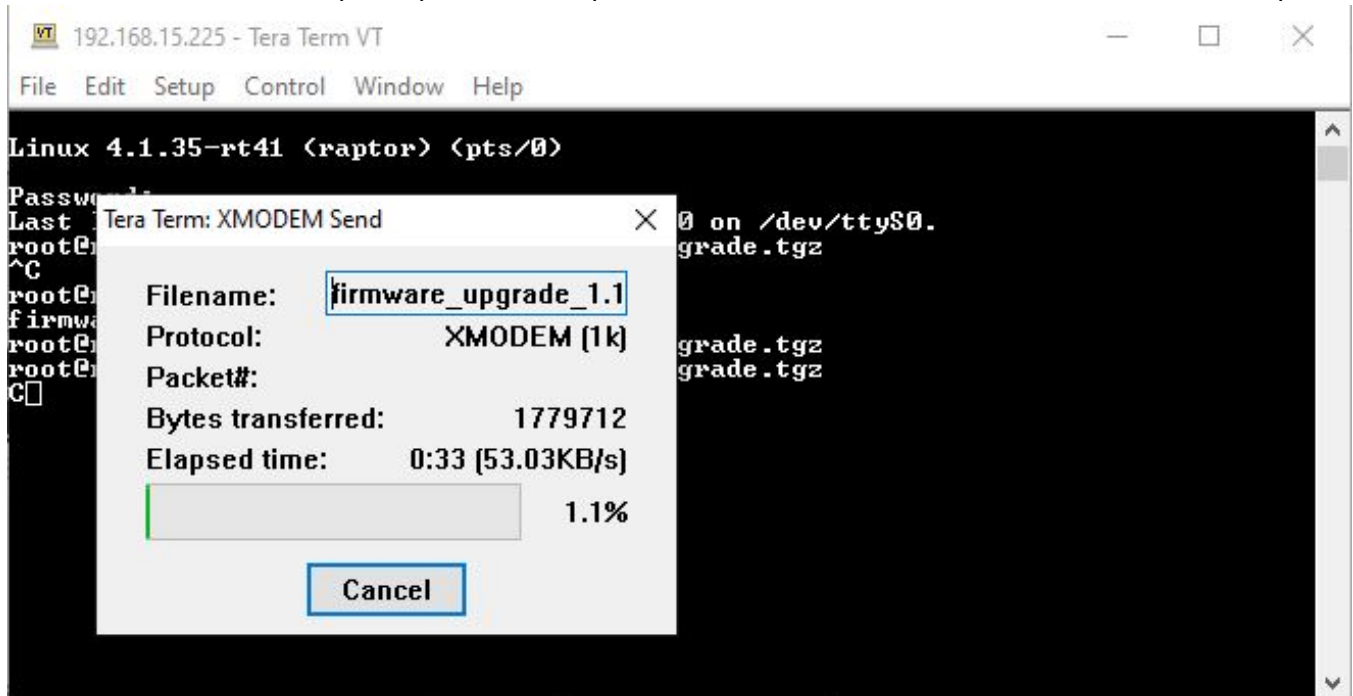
VT 192.168.15.225 - Tera Term VT

File Edit Setup Control Window Help

Linux 4.1.35-rt41 (raptor) (pts/0)

Passw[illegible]
Last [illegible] 0 on /dev/ttyS0.
root@r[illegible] grade.tgz
^C
root@r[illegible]
firmw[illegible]
root@r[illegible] grade.tgz
root@r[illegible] grade.tgz
C

Tera Term: XMODEM Send

Filename: firmware_upgrade_1.1
Protocol: XMODEM (1k)
Packet#:
Bytes transferred: 1779712
Elapsed time: 0:33 (53.03KB/s)
1.1%

Cancel